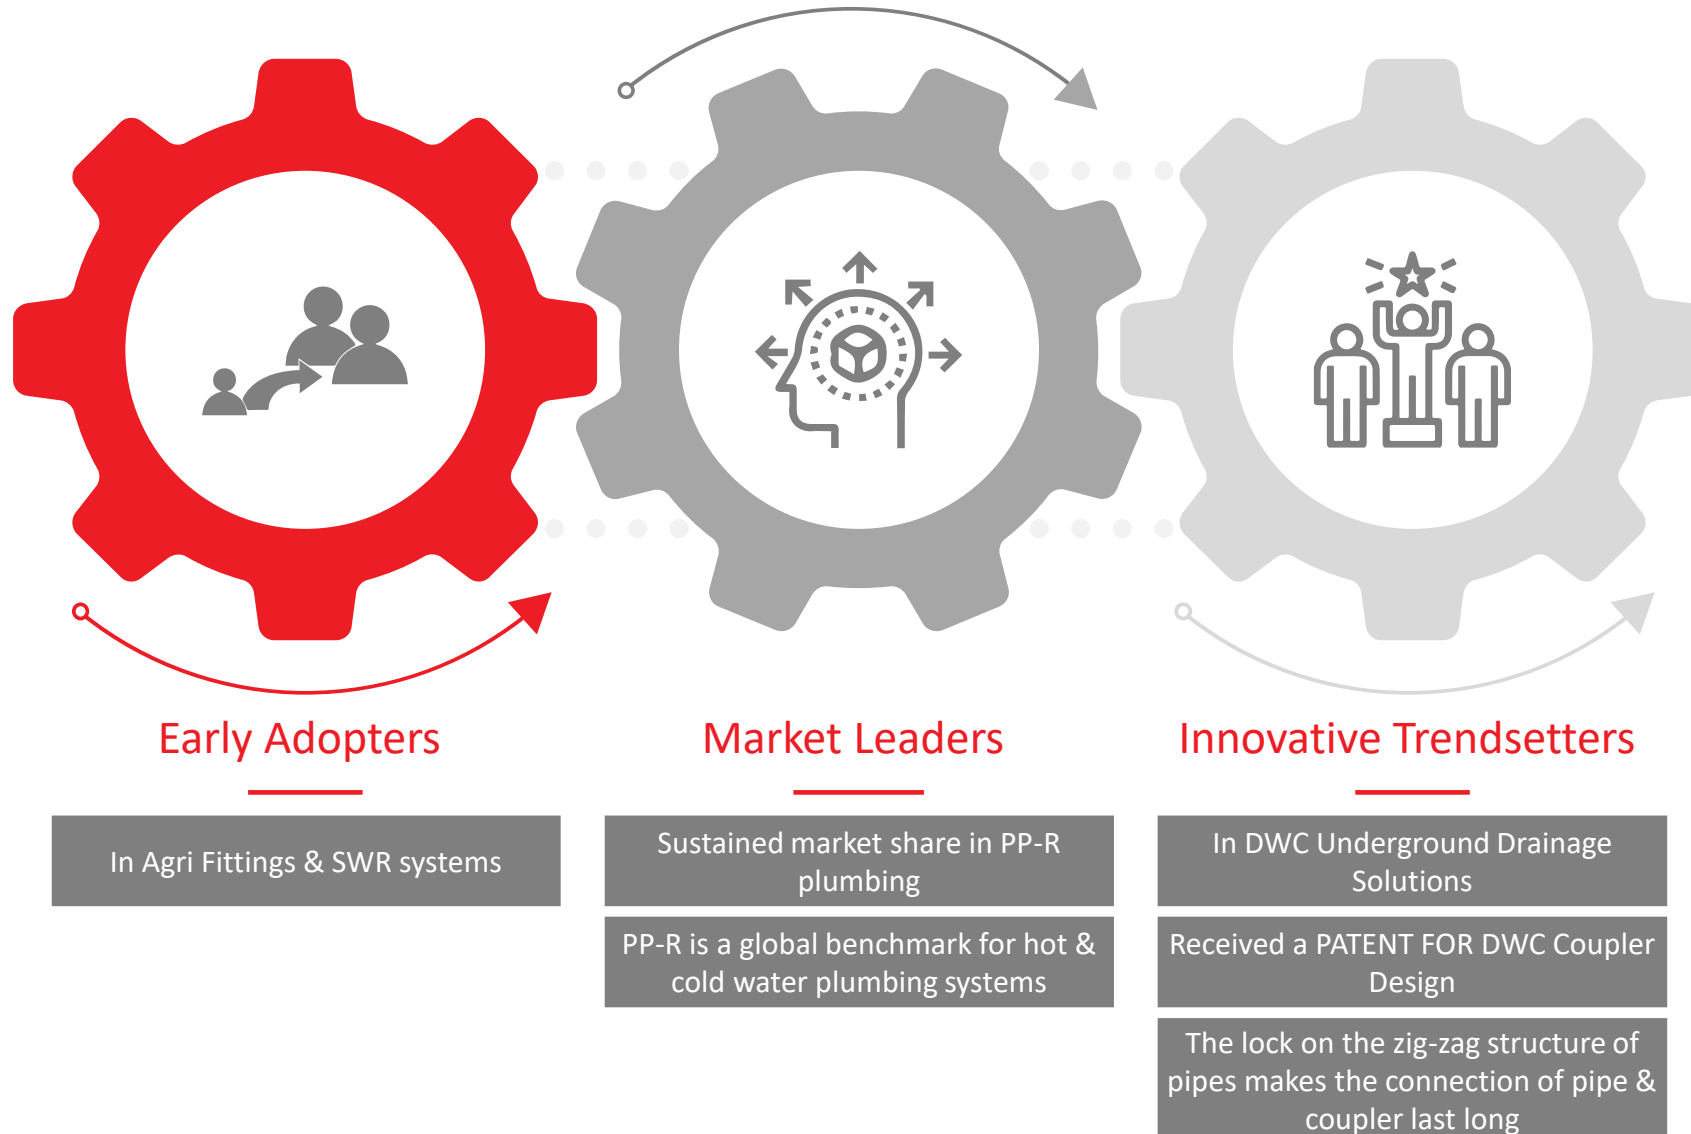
Early Adopters

In Agri Fittings & SWR systems

Market Leaders

Sustained market share in PP-R plumbing

PP-R is a global benchmark for hot & cold water plumbing systems

Innovative Trendsetters

In DWC Underground Drainage Solutions

Received a PATENT FOR DWC Coupler Design

The lock on the zig-zag structure of pipes makes the connection of pipe & coupler last long